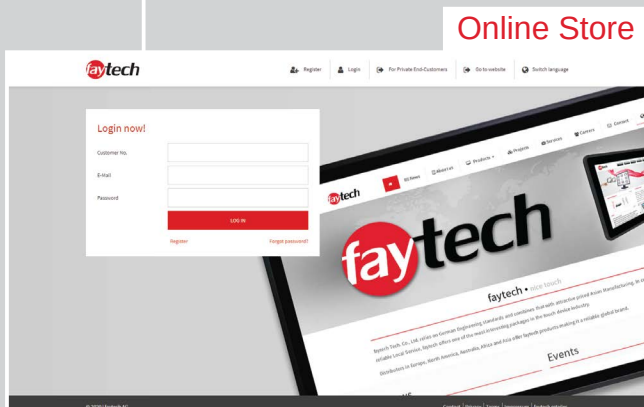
Online Store

faytech

Register | Login | For Private End-Customers | Go to website | Switch language

Login now!

Customer No.

E-Mail

Password

LOG IN

Register

Forgot password?

faytech

All News | About us | Products | Projects | Services | Careers | Contact

faytech

faytech • nice tech

faytech Tech. Co., Ltd. relies on German Engineering standards, and combines that with attractive priced Asian Manufacturing. In reliable Local Service, faytech offers one of the most interesting packages in the Touch device industry.

Distributors in Europe, North America, Australia, Africa and Asia offer faytech products making it a reliable global brand.

Events

© 2020 | faytech AG

Contact | Privacy | Terms | Imprint | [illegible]